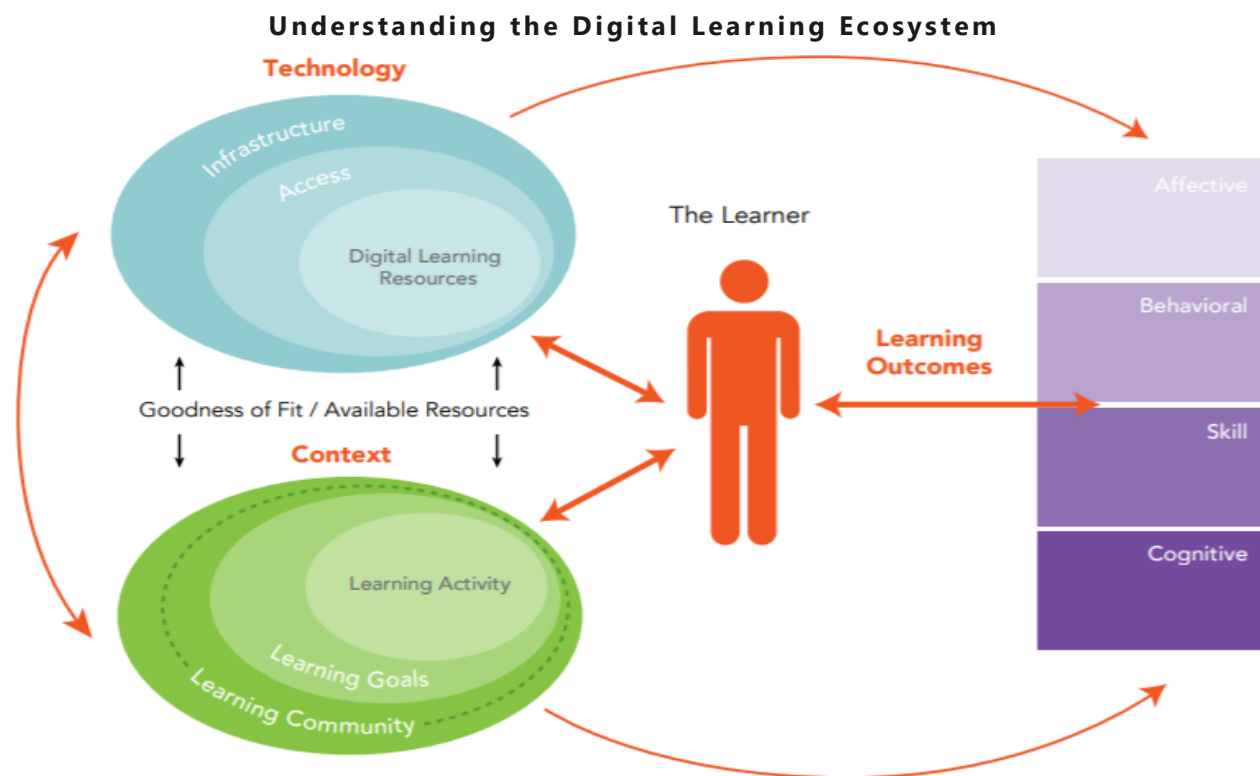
Understanding the Digital Learning Ecosystem

Technology

Infrastructure

Access

Digital Learning Resources

The Learner

Goodness of Fit / Available Resources

Context

Learning Activity

Learning Goals

Learning Community

Learning Outcomes

Affective

Behavioral

Skill

Cognitive